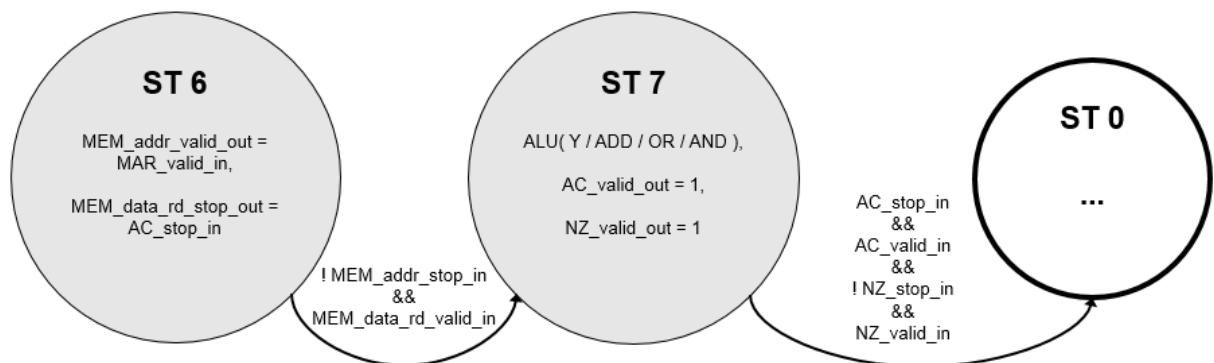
ST 6

MEM_addr_valid_out = MAR_valid_in,

MEM_data_rd_stop_out = AC_stop_in

! MEM_addr_stop_in && MEM_data_rd_valid_in

ST 7

ALU( Y / ADD / OR / AND ),

AC_valid_out = 1,

NZ_valid_out = 1

AC_stop_in && AC_valid_in && ! NZ_stop_in && NZ_valid_in

ST 0

...